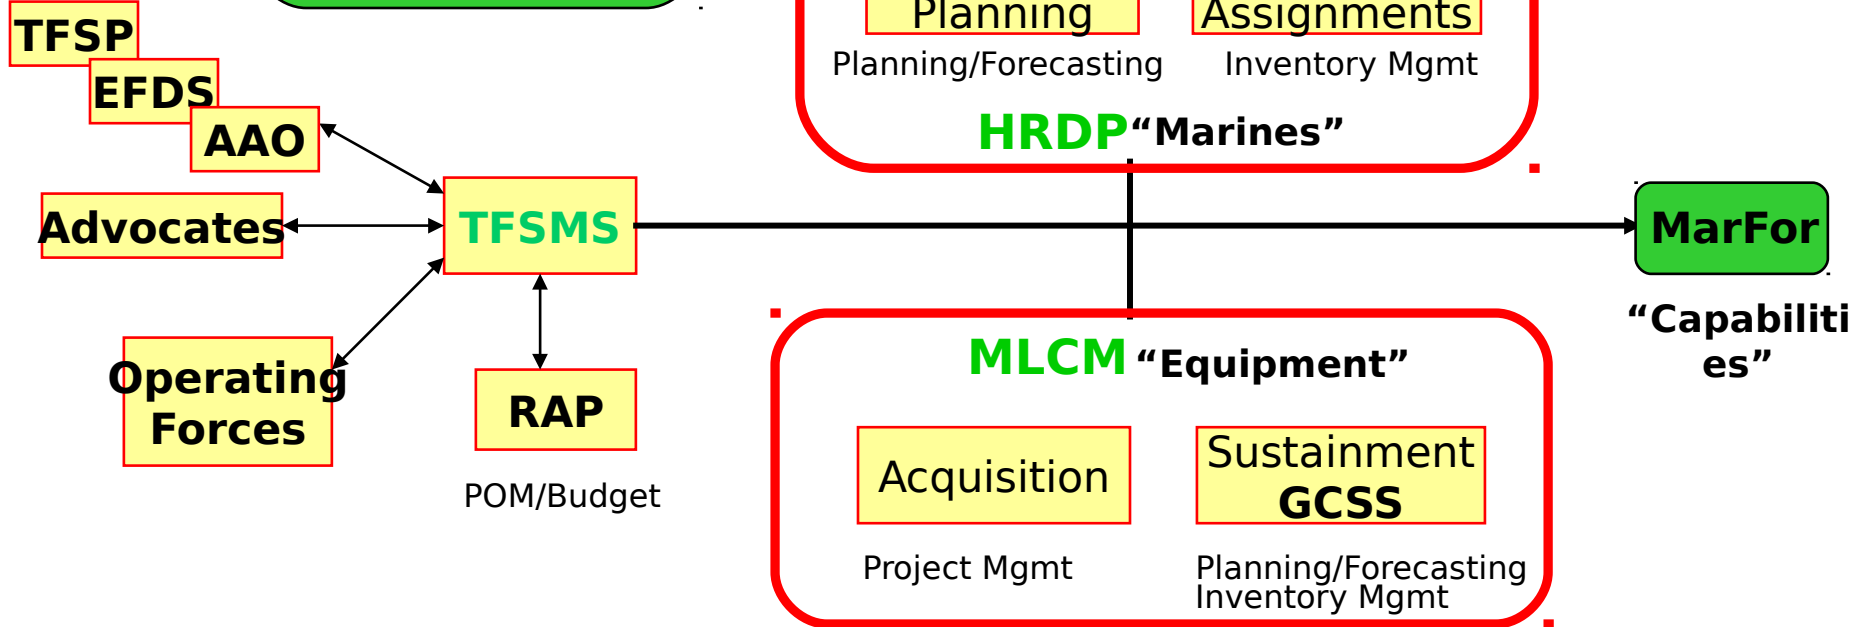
TFSP

EFDS

AAO

Planning

Assignments

Planning/Forecasting

Inventory Mgmt

HRDP"Marines"

Advocates

TFSMS

MarFor

"Capabilities"

Operating Forces

RAP

POM/Budget

MLCM "Equipment"

Acquisition

Sustainment GCSS

Project Mgmt

Planning/Forecasting Inventory Mgmt